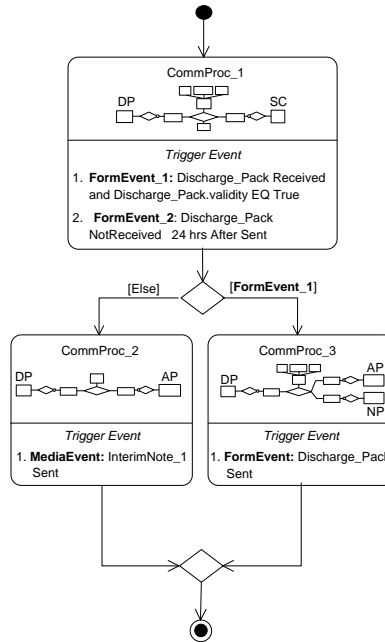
CommProc_1

DP

SC

Trigger Event

1. **FormEvent_1:** Discharge_Pack Received and Discharge_Pack.validity EQ True

2. **FormEvent_2:** Discharge_Pack NotReceived 24 hrs After Sent

[Else]

[**FormEvent_1**]

CommProc_2

DP

AP

Trigger Event

1. **MediaEvent:** InterimNote_1 Sent

CommProc_3

DP

AP

NP

Trigger Event

1. **FormEvent:** Discharge_Pack Sent